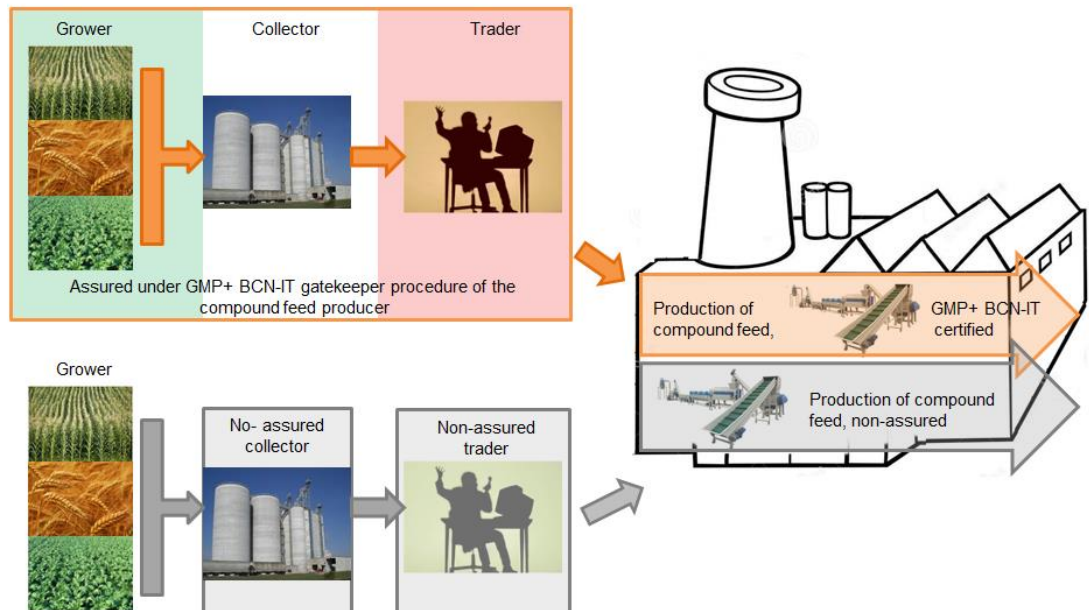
Grower

Collector

Trader

Assured under GMP+ BCN-IT gatekeeper procedure of the compound feed producer

Production of compound feed,

GMP+ BCN-IT certified

Production of compound feed, non-assured

Grower

No- assured collector

Non-assured trader